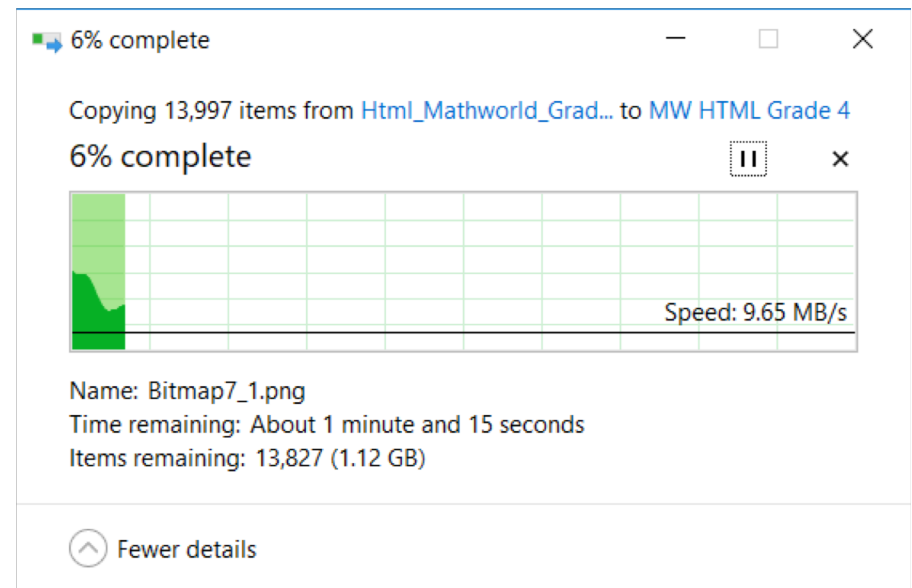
6% complete

Copying 13,997 items from Html_Mathworld_Grad... to MW HTML Grade 4

6% complete

Speed: 9.65 MB/s

Name: Bitmap7_1.png
Time remaining: About 1 minute and 15 seconds
Items remaining: 13,827 (1.12 GB)

Fewer details